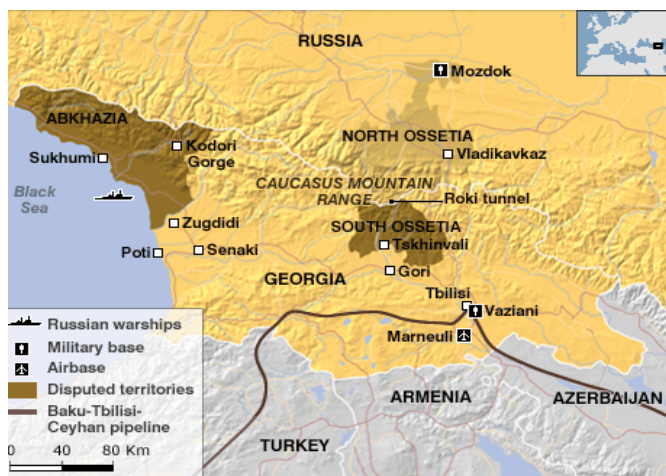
RUSSIA
Mozdok
ABKHAZIA
Sukhumi
Kodori Gorge
NORTH OSSETIA
Vladikavkaz
Black Sea
CAUCASUS MOUNTAIN RANGE
Roki tunnel
Zugdidi
SOUTH OSSETIA
Poti
Senaki
Tskhinvali
Gori
GEORGIA
Tbilisi
Vaziani
Marneuli
Russian warships
Military base
Airbase
Disputed territories
Baku-Tbilisi-Ceyhan pipeline
ARMENIA
AZERBAIJAN
TURKEY
0 40 80 Km